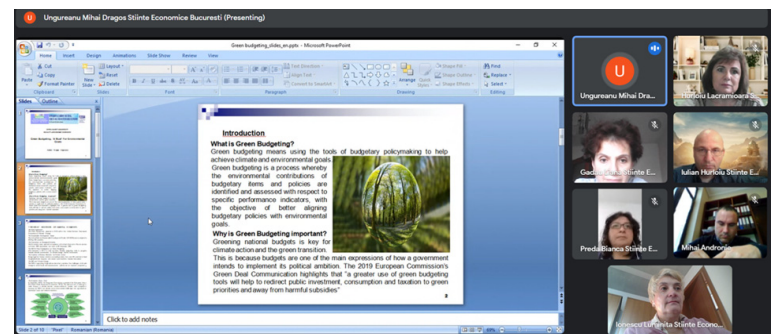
U Ungureanu Mihai Dragos Stiinte Economice Bucuresti (Presenting)

Green budgeting_slides_en.pptx - Microsoft PowerPoint

Home Insert Design Animations Slide Show Review View

Cut Copy Format Painter Paste Layout Reset Delete New Slide Clipboard Slides Font Paragraph Text Direction Align Text Convert to SmartArt Drawing Arrange Quick Styles Shape Fill Shape Outline Shape Effects Find Replace Select Editing

Slides Outline

Introduction

What is Green Budgeting?

Green budgeting means using the tools of budgetary policymaking to help achieve climate and environmental goals.

Green budgeting is a process whereby the environmental contributions of budgetary items and policies are identified and assessed with respect to specific performance indicators, with the objective of better aligning budgetary policies with environmental goals.

Why is Green Budgeting important?

Greening national budgets is key for climate action and the green transition. This is because budgets are one of the main expressions of how a government intends to implement its political ambition. The 2019 European Commission's Green Deal Communication highlights that "a greater use of green budgeting tools will help to redirect public investment, consumption and taxation to green priorities and away from harmful subsidies"

2

Click to add notes

Slide 2 of 10 "Reel" Romanian (Romania)

U

Ungureanu Mihai Dra...

Horiolu Lacramioara S...

Gad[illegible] Stiinte E...

Iulian Hurloiu Stiinte E...

Preda Bianca Stiinte E...

Mihai Andronie

Ionescu Luminita Stiinte Econo...